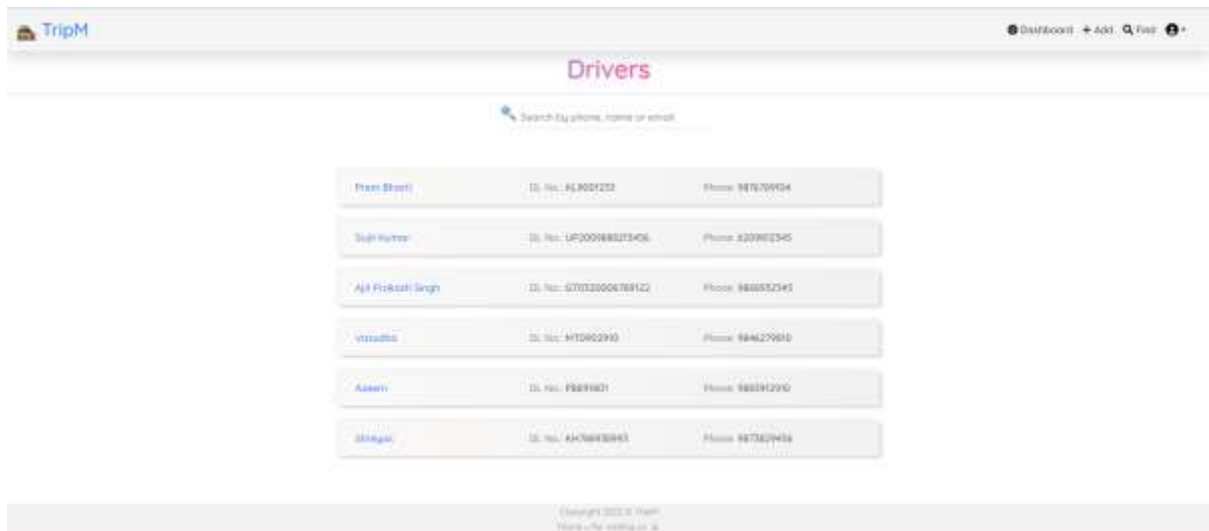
TripM

Dashboard + Add Find

Drivers

Search by phone, name or email

| | | |
|---|---|---|
| Prem Bharti | DL No. KL9001232 | Phone 9876709934 |
| Sujit Kumar | DL No. UP2001980273456 | Phone 6209802345 |
| Ajit Prakash Singh | DL No. 07032000678122 | Phone 9800552345 |
| Vasudha | DL No. MTD802910 | Phone 9846279810 |
| Aseem | DL No. PB891601 | Phone 9805912910 |
| Shreyas | DL No. KA76893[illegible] | Phone 9873829456 |

Copyright 2022 © TripM
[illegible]